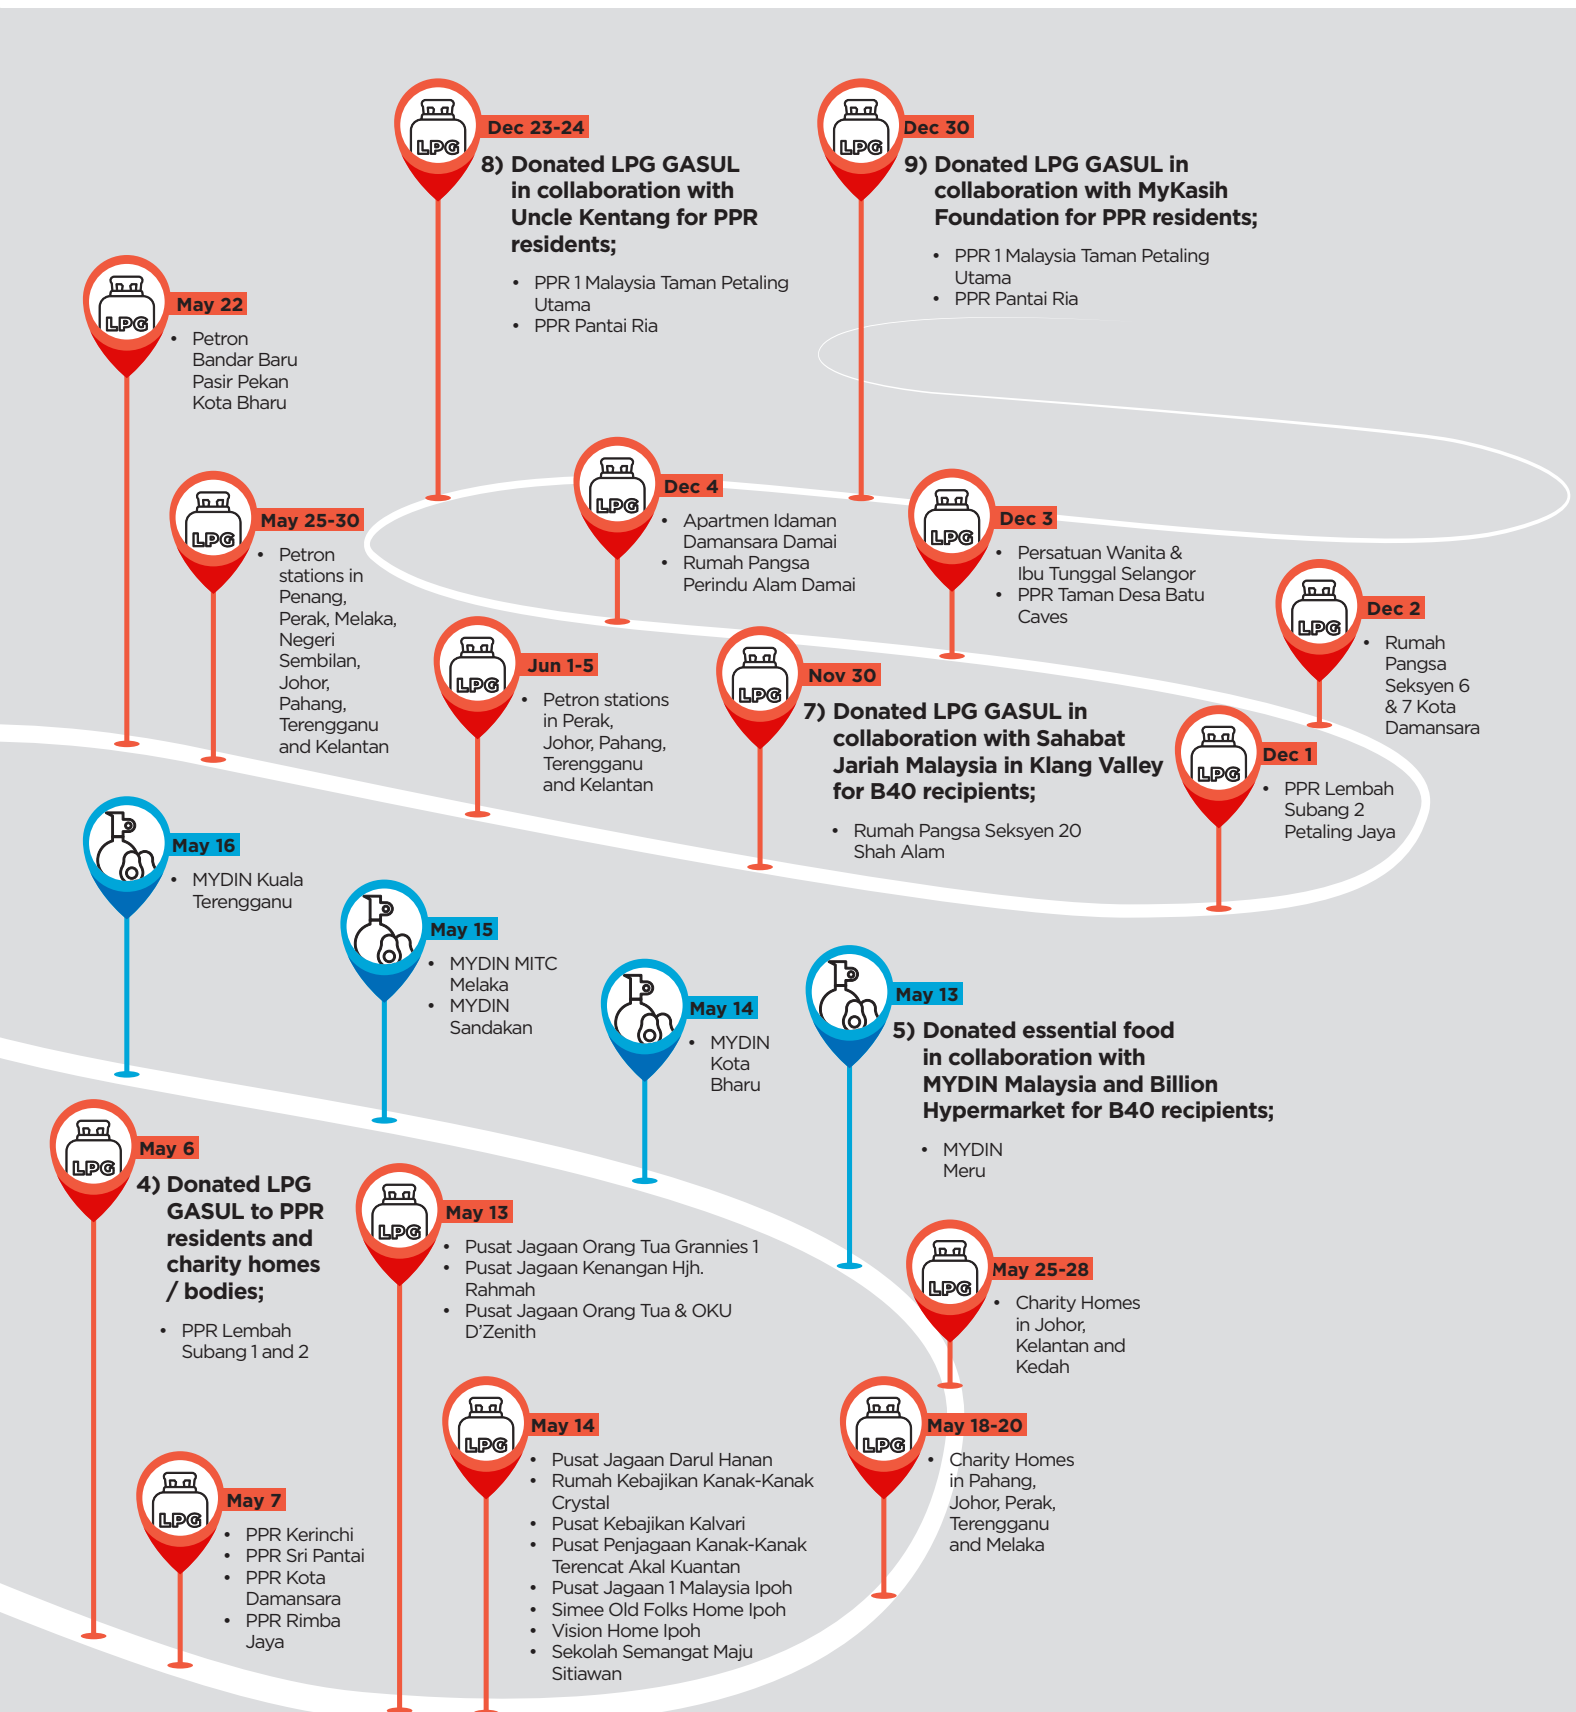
LPG
Dec 23-24
8) Donated LPG GASUL in collaboration with Uncle Kentang for PPR residents;
• PPR 1 Malaysia Taman Petaling Utama
• PPR Pantai Ria

LPG
Dec 30
9) Donated LPG GASUL in collaboration with MyKasih Foundation for PPR residents;
• PPR 1 Malaysia Taman Petaling Utama
• PPR Pantai Ria

LPG
May 22
• Petron Bandar Baru Pasir Pekan Kota Bharu

LPG
May 25-30
• Petron stations in Penang, Perak, Melaka, Negeri Sembilan, Johor, Pahang, Terengganu and Kelantan

LPG
Dec 4
• Apartmen Idaman Damansara Damai
• Rumah Pangsa Perindu Alam Damai

LPG
Dec 3
• Persatuan Wanita & Ibu Tunggal Selangor
• PPR Taman Desa Batu Caves

LPG
Dec 2
• Rumah Pangsa Seksyen 6 & 7 Kota Damansara

LPG
Jun 1-5
• Petron stations in Perak, Johor, Pahang, Terengganu and Kelantan

LPG
Nov 30
7) Donated LPG GASUL in collaboration with Sahabat Jariah Malaysia in Klang Valley for B40 recipients;
• Rumah Pangsa Seksyen 20 Shah Alam

LPG
Dec 1
• PPR Lembah Subang 2 Petaling Jaya

May 16
• MYDIN Kuala Terengganu

May 15
• MYDIN MITC Melaka
• MYDIN Sandakan

May 14
• MYDIN Kota Bharu

May 13
5) Donated essential food in collaboration with MYDIN Malaysia and Billion Hypermarket for B40 recipients;
• MYDIN Meru

LPG
May 6
4) Donated LPG GASUL to PPR residents and charity homes / bodies;
• PPR Lembah Subang 1 and 2

LPG
May 13
• Pusat Jagaan Orang Tua Grannies 1
• Pusat Jagaan Kenangan Hjh. Rahmah
• Pusat Jagaan Orang Tua & OKU D'Zenith

LPG
May 25-28
• Charity Homes in Johor, Kelantan and Kedah

LPG
May 7
• PPR Kerinchi
• PPR Sri Pantai
• PPR Kota Damansara
• PPR Rimba Jaya

LPG
May 14
• Pusat Jagaan Darul Hanan
• Rumah Kebajikan Kanak-Kanak Crystal
• Pusat Kebajikan Kalvari
• Pusat Penjagaan Kanak-Kanak Terencat Akal Kuantan
• Pusat Jagaan 1 Malaysia Ipoh
• Simee Old Folks Home Ipoh
• Vision Home Ipoh
• Sekolah Semangat Maju Sitiawan

LPG
May 18-20
• Charity Homes in Pahang, Johor, Perak, Terengganu and Melaka